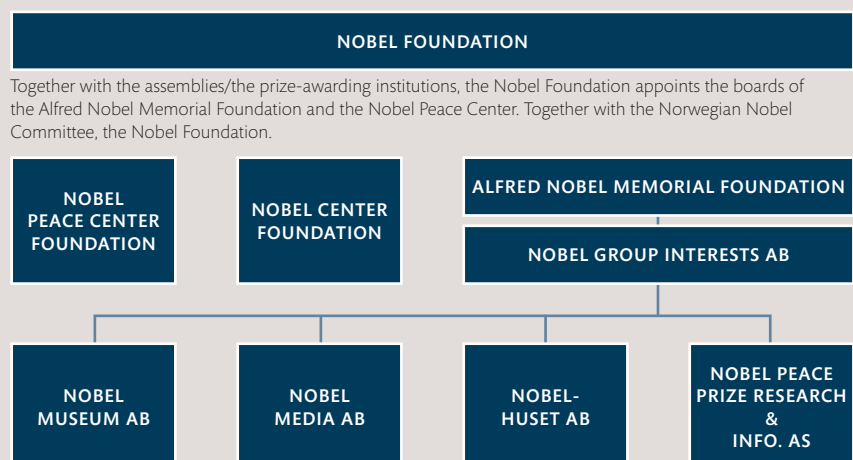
NOBEL FOUNDATION

Together with the assemblies/the prize-awarding institutions, the Nobel Foundation appoints the boards of the Alfred Nobel Memorial Foundation and the Nobel Peace Center. Together with the Norwegian Nobel Committee, the Nobel Foundation.

NOBEL PEACE CENTER FOUNDATION

NOBEL CENTER FOUNDATION

ALFRED NOBEL MEMORIAL FOUNDATION

NOBEL GROUP INTERESTS AB

NOBEL MUSEUM AB

NOBEL MEDIA AB

NOBEL-HUSET AB

NOBEL PEACE PRIZE RESEARCH & INFO. AS